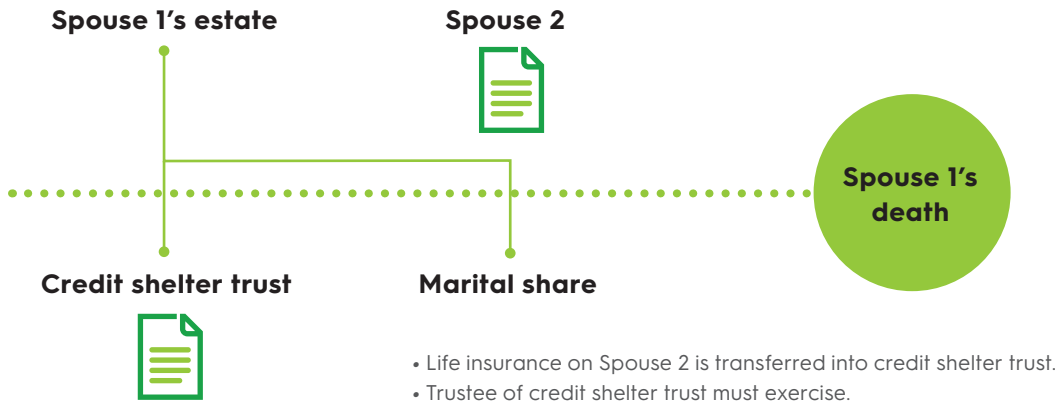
Spouse 1's estate

Spouse 2

Spouse 1's death

Credit shelter trust

Marital share

• Life insurance on Spouse 2 is transferred into credit shelter trust.
• Trustee of credit shelter trust must exercise.